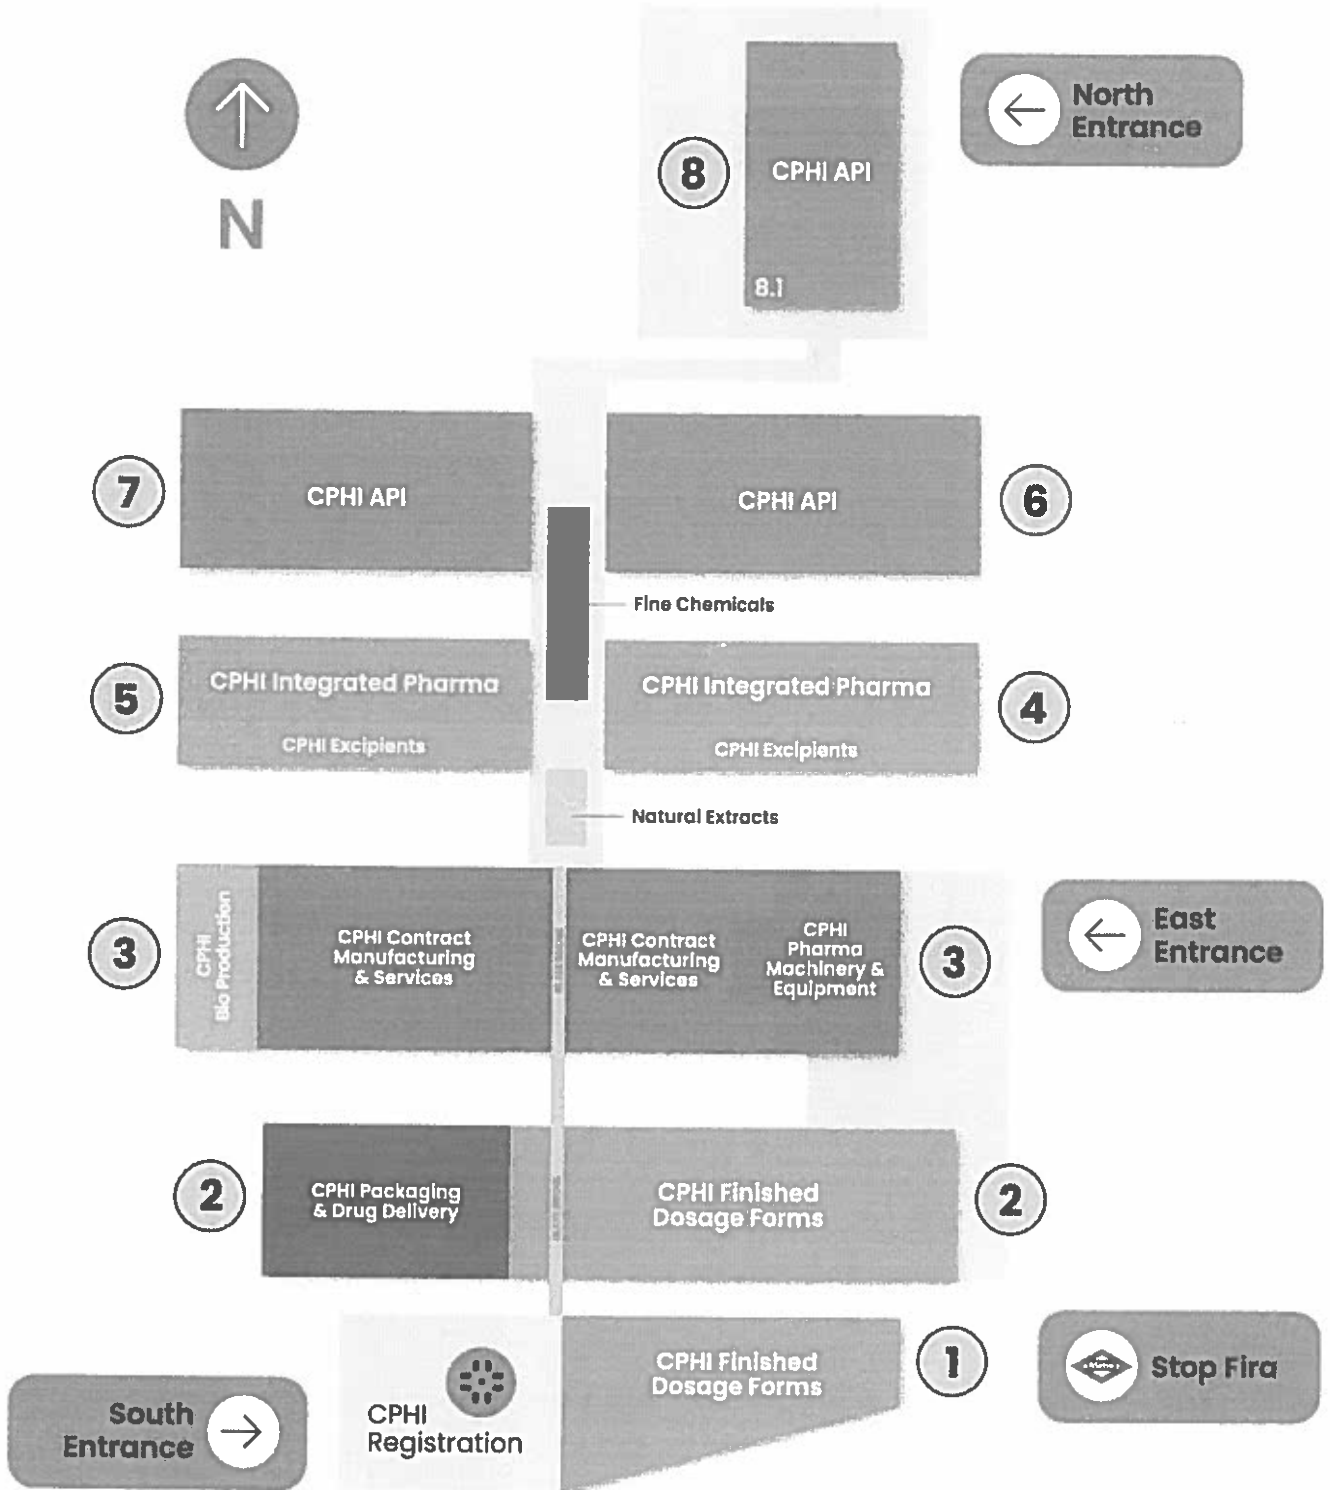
N

8
CPHI API
8.1

North Entrance

7
CPHI API

CPHI API
6

Fine Chemicals

5
CPHI Integrated Pharma
CPHI Excipients

CPHI Integrated Pharma
CPHI Excipients
4

Natural Extracts

3
CPHI Bio Production
CPHI Contract Manufacturing & Services

CPHI Contract Manufacturing & Services
CPHI Pharma Machinery & Equipment
3

East Entrance

2
CPHI Packaging & Drug Delivery

CPHI Finished Dosage Forms
2

CPHI Finished Dosage Forms
1

Stop Fira

South Entrance

CPHI Registration